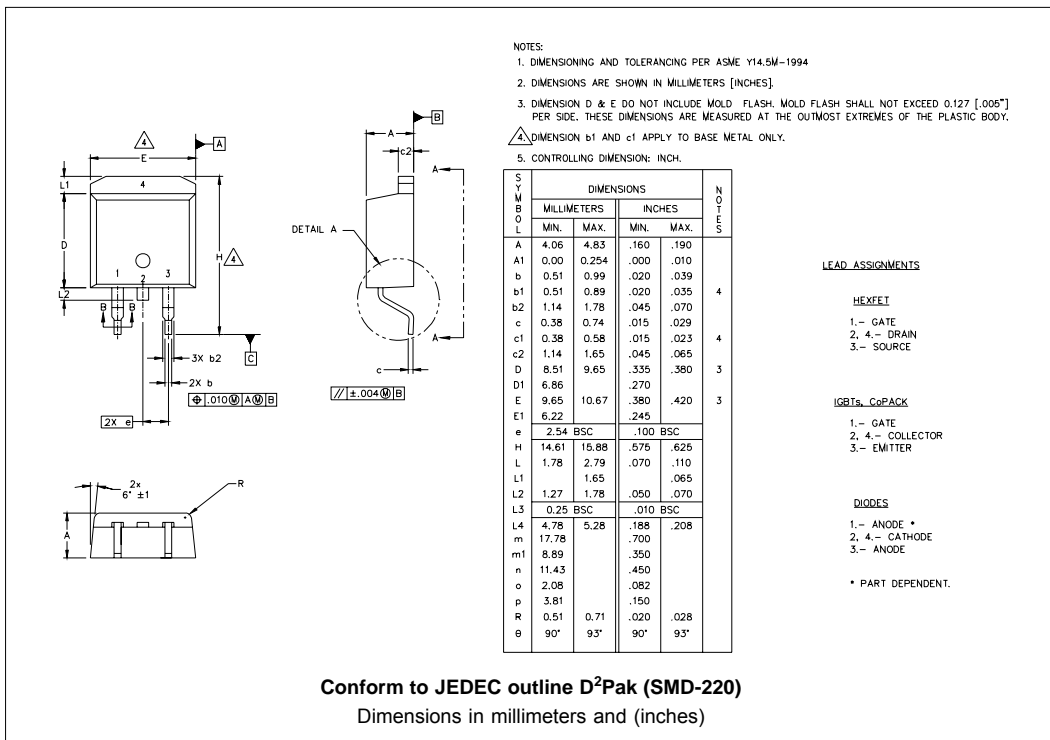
NOTES:
1. DIMENSIONING AND TOLERANCING PER ASME Y14.5M-1994

2. DIMENSIONS ARE SHOWN IN MILLIMETERS [INCHES].

3. DIMENSION D & E DO NOT INCLUDE MOLD FLASH. MOLD FLASH SHALL NOT EXCEED 0.127 [.005"] PER SIDE. THESE DIMENSIONS ARE MEASURED AT THE OUTMOST EXTREMES OF THE PLASTIC BODY.

4 DIMENSION b1 AND c1 APPLY TO BASE METAL ONLY.

5. CONTROLLING DIMENSION: INCH.

4
E
A
L1
4
D
H 4
1 2 3
L2
B B
C
3X b2
2X b
.010 M A M B
2X e

A
B
c2
A
DETAIL A
A
c
// ±.004 M B

2x
6° ±1
R
A

| SYMBOL | DIMENSIONS MILLIMETERS MIN. | MILLIMETERS MAX. | INCHES MIN. | INCHES MAX. | NOTES |
|---|---|---|---|---|---|
| A | 4.06 | 4.83 | .160 | .190 | |
| A1 | 0.00 | 0.254 | .000 | .010 | |
| b | 0.51 | 0.99 | .020 | .039 | |
| b1 | 0.51 | 0.89 | .020 | .035 | 4 |
| b2 | 1.14 | 1.78 | .045 | .070 | |
| c | 0.38 | 0.74 | .015 | .029 | |
| c1 | 0.38 | 0.58 | .015 | .023 | 4 |
| c2 | 1.14 | 1.65 | .045 | .065 | |
| D | 8.51 | 9.65 | .335 | .380 | 3 |
| D1 | 6.86 | | .270 | | |
| E | 9.65 | 10.67 | .380 | .420 | 3 |
| E1 | 6.22 | | .245 | | |
| e | 2.54 BSC | | .100 BSC | | |
| H | 14.61 | 15.88 | .575 | .625 | |
| L | 1.78 | 2.79 | .070 | .110 | |
| L1 | | 1.65 | | .065 | |
| L2 | 1.27 | 1.78 | .050 | .070 | |
| L3 | 0.25 BSC | | .010 BSC | | |
| L4 | 4.78 | 5.28 | .188 | .208 | |
| m | 17.78 | | .700 | | |
| m1 | 8.89 | | .350 | | |
| n | 11.43 | | .450 | | |
| o | 2.08 | | .082 | | |
| p | 3.81 | | .150 | | |
| R | 0.51 | 0.71 | .020 | .028 | |
| θ | 90° | 93° | 90° | 93° | |

LEAD ASSIGNMENTS

HEXFET
1.- GATE
2, 4.- DRAIN
3.- SOURCE

IGBTs, CoPACK
1.- GATE
2, 4.- COLLECTOR
3.- EMITTER

DIODES
1.- ANODE *
2, 4.- CATHODE
3.- ANODE

* PART DEPENDENT.

Conform to JEDEC outline D$^2$Pak (SMD-220)
Dimensions in millimeters and (inches)